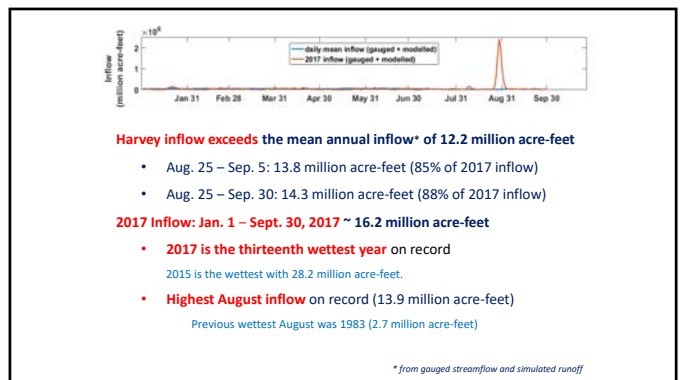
$\times 10^6$

2

1

0

Inflow (million acre-feet)

daily mean inflow (gauged + modelled)

2017 inflow (gauged + modelled)

Jan 31 Feb 28 Mar 31 Apr 30 May 31 Jun 30 Jul 31 Aug 31 Sep 30

Harvey inflow exceeds the mean annual inflow* of 12.2 million acre-feet

• Aug. 25 – Sep. 5: 13.8 million acre-feet (85% of 2017 inflow)

• Aug. 25 – Sep. 30: 14.3 million acre-feet (88% of 2017 inflow)

2017 Inflow: Jan. 1 – Sept. 30, 2017 ~ 16.2 million acre-feet

• 2017 is the thirteenth wettest year on record

2015 is the wettest with 28.2 million acre-feet.

• Highest August inflow on record (13.9 million acre-feet)

Previous wettest August was 1983 (2.7 million acre-feet)

* from gauged streamflow and simulated runoff